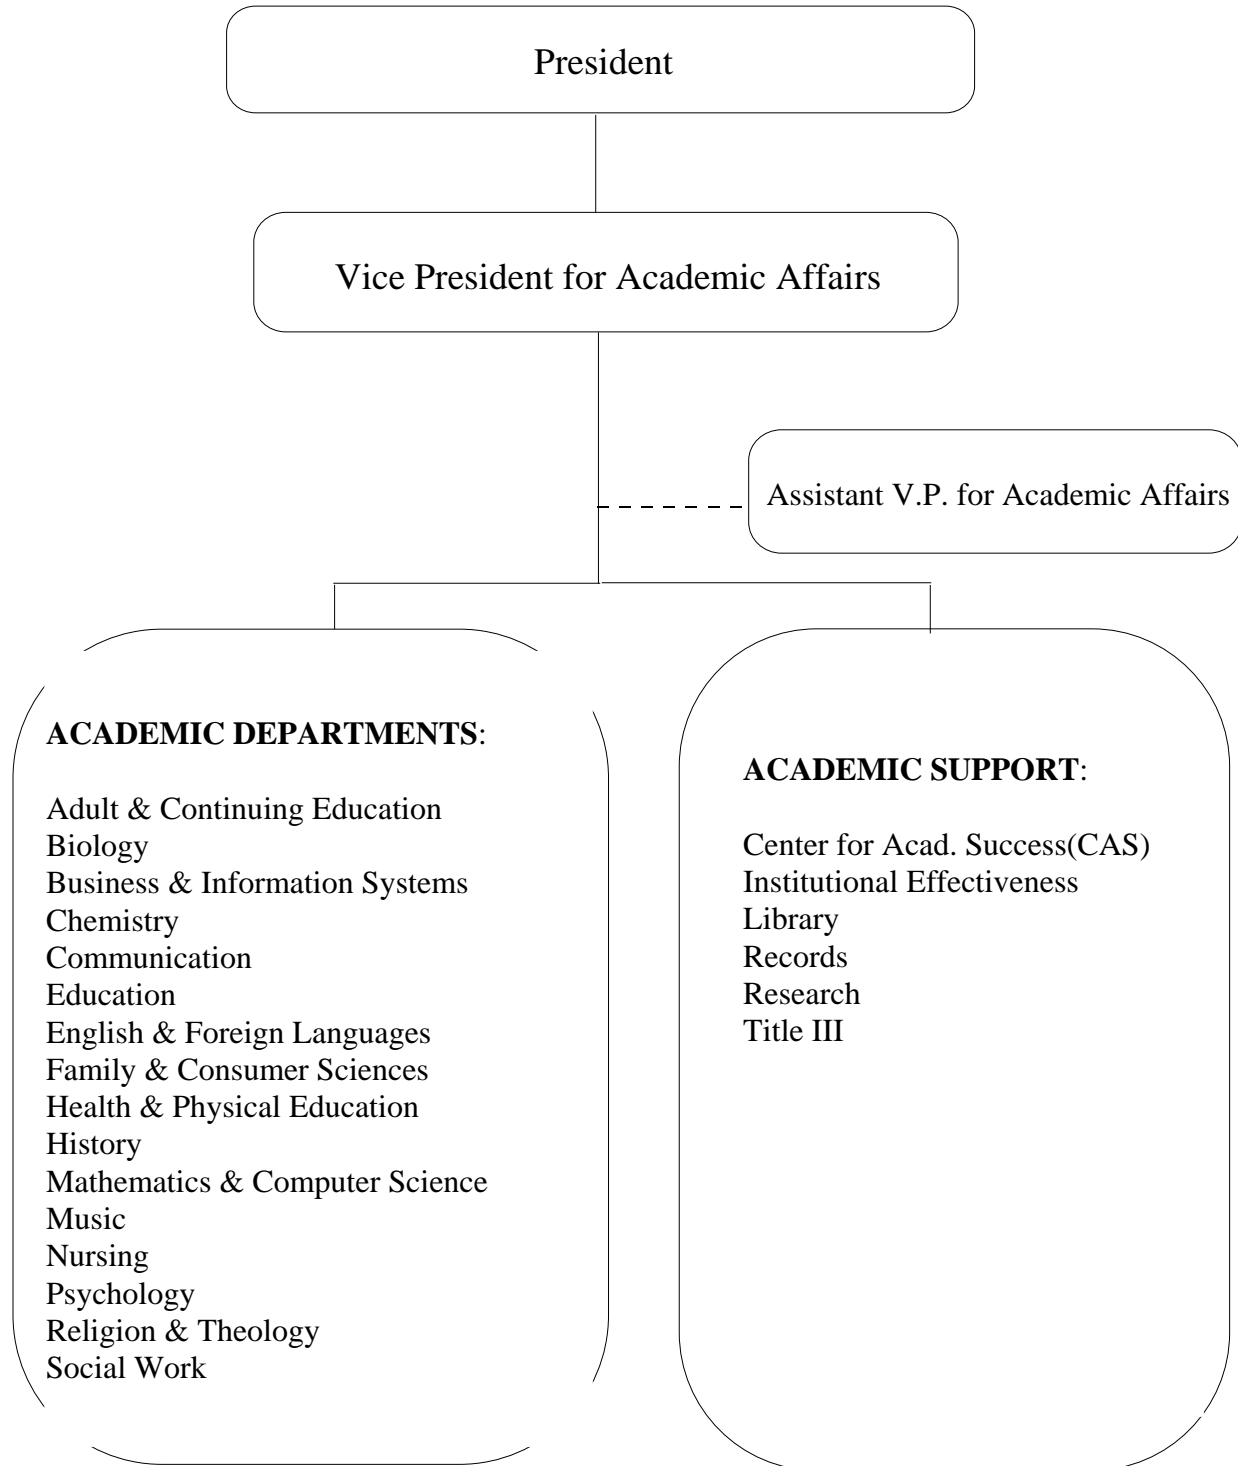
President

Vice President for Academic Affairs

Assistant V.P. for Academic Affairs

**ACADEMIC DEPARTMENTS**:

Adult & Continuing Education
Biology
Business & Information Systems
Chemistry
Communication
Education
English & Foreign Languages
Family & Consumer Sciences
Health & Physical Education
History
Mathematics & Computer Science
Music
Nursing
Psychology
Religion & Theology
Social Work

**ACADEMIC SUPPORT**:

Center for Acad. Success(CAS)
Institutional Effectiveness
Library
Records
Research
Title III